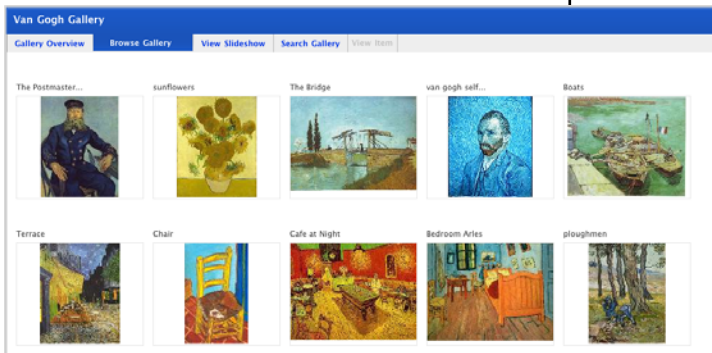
Van Gogh Gallery

Gallery Overview | Browse Gallery | View Slideshow | Search Gallery | View Item

The Postmaster...

sunflowers

The Bridge

van gogh self...

Boats

Terrace

Chair

Cafe at Night

Bedroom Arles

ploughmen